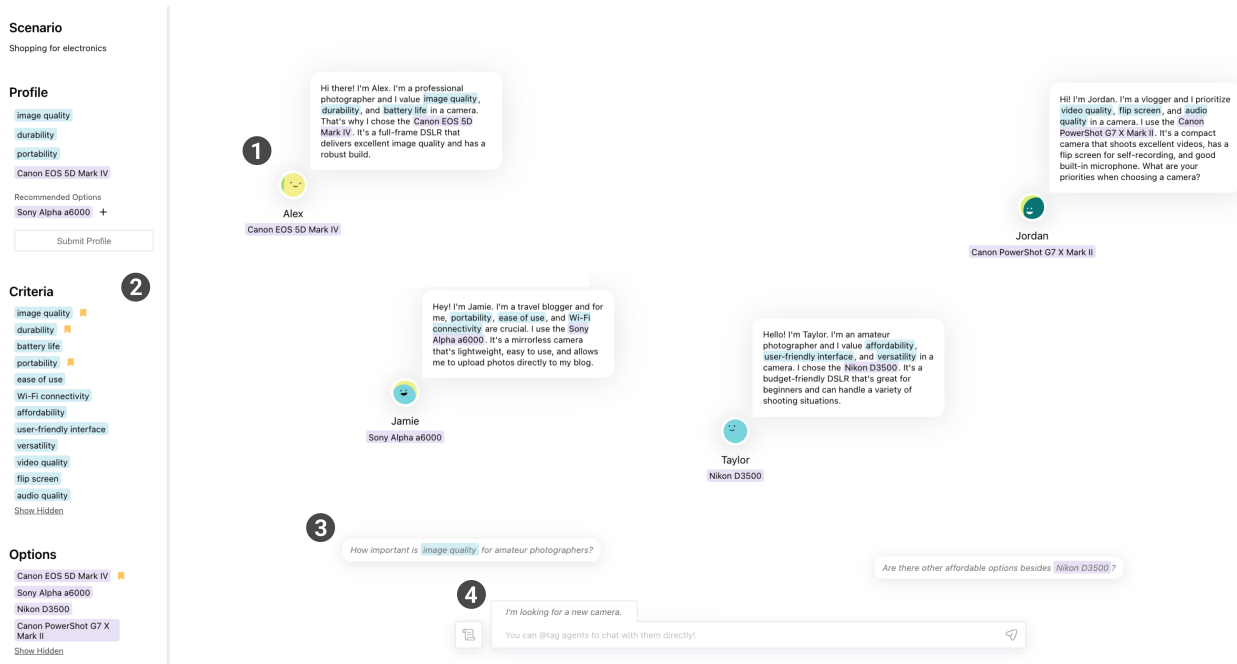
Scenario
Shopping for electronics

Profile
image quality
durability
portability
Canon EOS 5D Mark IV
Recommended Options
Sony Alpha a6000 +
Submit Profile

Criteria
image quality
durability
battery life
portability
ease of use
Wi-Fi connectivity
affordability
user-friendly interface
versatility
video quality
flip screen
audio quality
Show Hidden

Options
Canon EOS 5D Mark IV
Sony Alpha a6000
Nikon D3500
Canon PowerShot G7 X Mark II
Show Hidden

1
Hi there! I'm Alex. I'm a professional photographer and I value image quality, durability, and battery life in a camera. That's why I chose the Canon EOS 5D Mark IV. It's a full-frame DSLR that delivers excellent image quality and has a robust build.
Alex
Canon EOS 5D Mark IV

Hi! I'm Jordan. I'm a vlogger and I prioritize video quality, flip screen, and audio quality in a camera. I use the Canon PowerShot G7 X Mark II. It's a compact camera that shoots excellent videos, has a flip screen for self-recording, and good built-in microphone. What are your priorities when choosing a camera?
Jordan
Canon PowerShot G7 X Mark II

2
Hey! I'm Jamie. I'm a travel blogger and for me, portability, ease of use, and Wi-Fi connectivity are crucial. I use the Sony Alpha a6000. It's a mirrorless camera that's lightweight, easy to use, and allows me to upload photos directly to my blog.
Jamie
Sony Alpha a6000

Hello! I'm Taylor. I'm an amateur photographer and I value affordability, user-friendly interface, and versatility in a camera. I chose the Nikon D3500. It's a budget-friendly DSLR that's great for beginners and can handle a variety of shooting situations.
Taylor
Nikon D3500

3
How important is image quality for amateur photographers?

Are there other affordable options besides Nikon D3500 ?

4
I'm looking for a new camera.
You can @tag agents to chat with them directly!